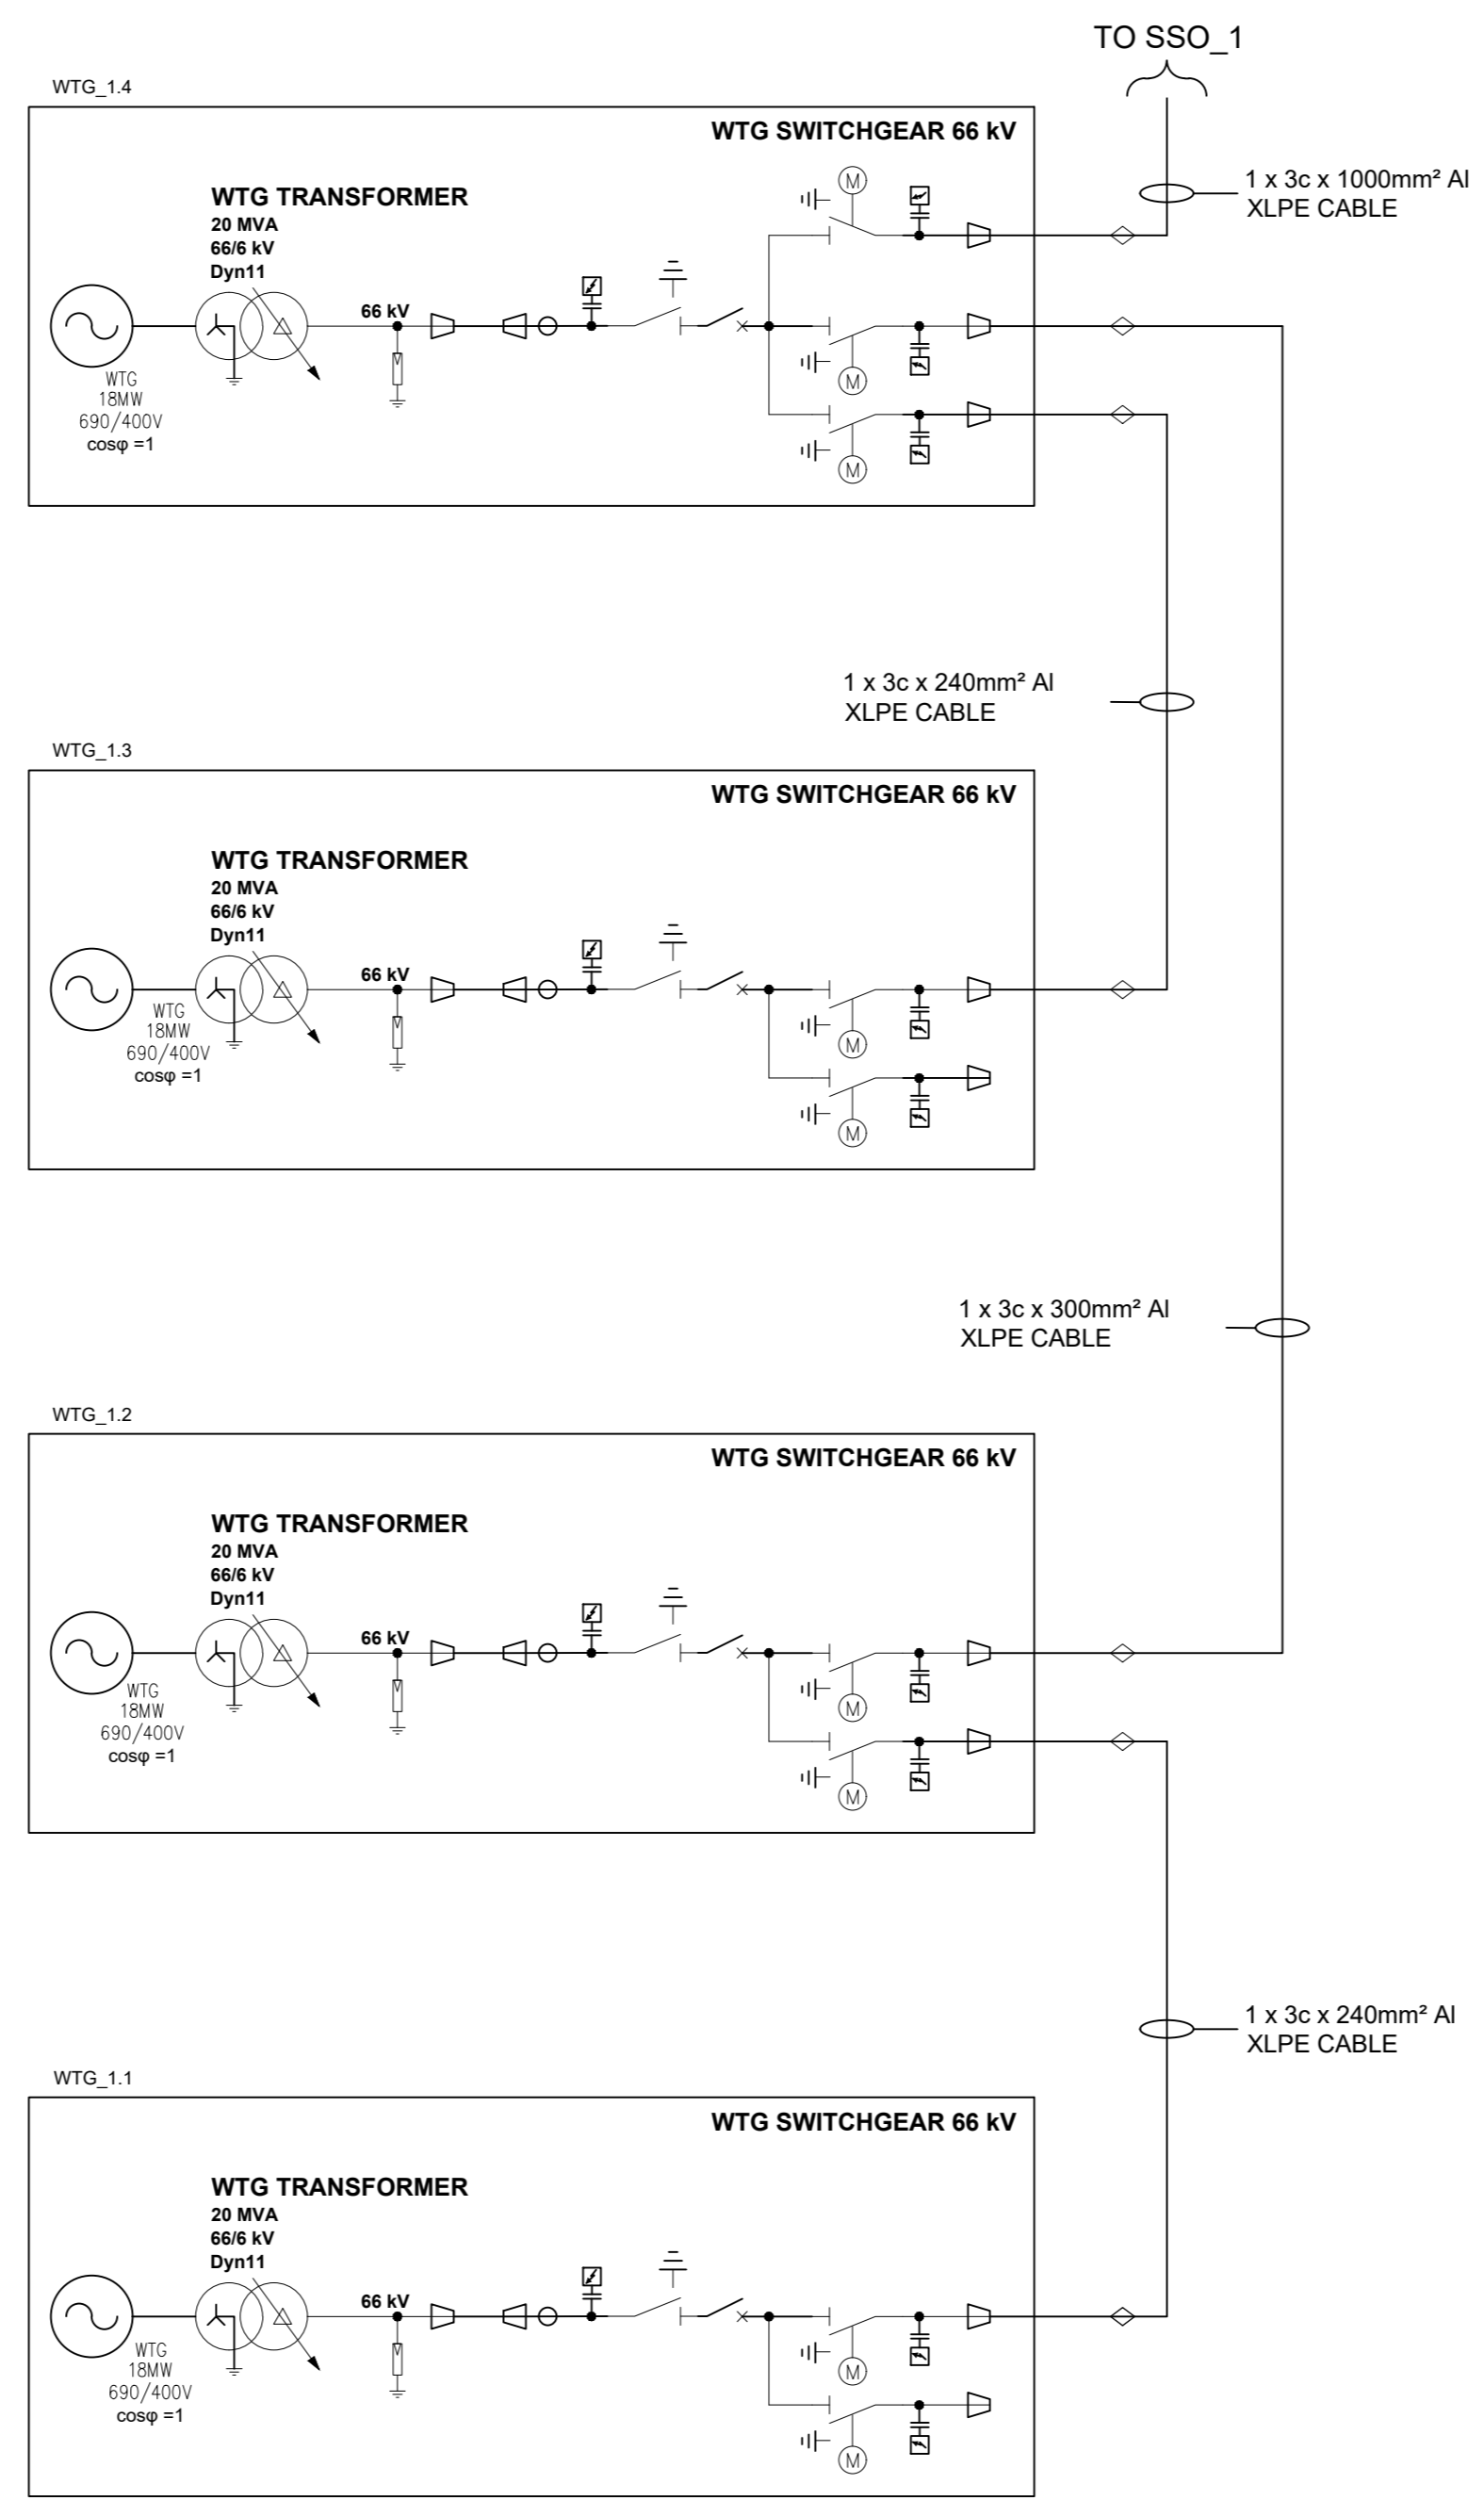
TO SSO_1

WTG_1.4

WTG SWITCHGEAR 66 kV

WTG TRANSFORMER
20 MVA
66/6 kV
Dyn11

66 kV

M

M

M

WTG
18MW
690/400V
cosφ =1

1 x 3c x 1000mm² Al
XLPE CABLE

1 x 3c x 240mm² Al
XLPE CABLE

WTG_1.3

WTG SWITCHGEAR 66 kV

WTG TRANSFORMER
20 MVA
66/6 kV
Dyn11

66 kV

M

M

WTG
18MW
690/400V
cosφ =1

1 x 3c x 300mm² Al
XLPE CABLE

WTG_1.2

WTG SWITCHGEAR 66 kV

WTG TRANSFORMER
20 MVA
66/6 kV
Dyn11

66 kV

M

M

WTG
18MW
690/400V
cosφ =1

1 x 3c x 240mm² Al
XLPE CABLE

WTG_1.1

WTG SWITCHGEAR 66 kV

WTG TRANSFORMER
20 MVA
66/6 kV
Dyn11

66 kV

M

M

WTG
18MW
690/400V
cosφ =1